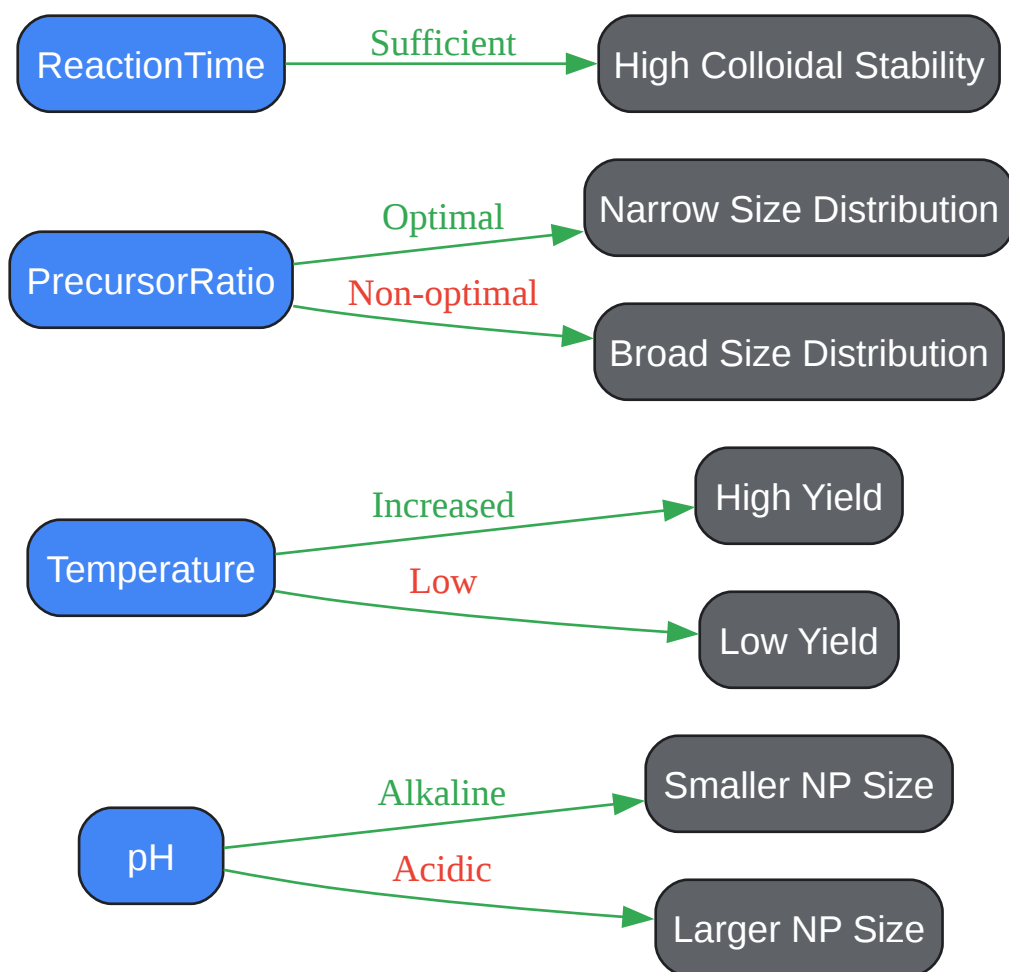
ReactionTime
Sufficient
High Colloidal Stability

PrecursorRatio
Optimal
Narrow Size Distribution
Non-optimal
Broad Size Distribution

Temperature
Increased
High Yield
Low
Low Yield

pH
Alkaline
Smaller NP Size
Acidic
Larger NP Size